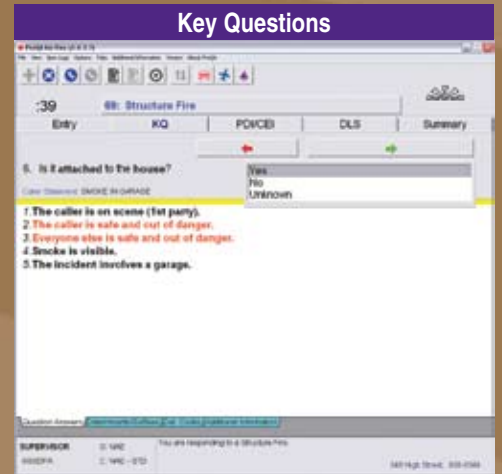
Key Questions

:39

69: Structure Fire

Entry

KQ

PDI/CEI

DLS

Summary

6. Is it attached to the house?

Case Observed: SMOKE IN GARAGE

Yes
No
Unknown

1.The caller is on scene (1st party).
2.The caller is safe and out of danger.
3.Everyone else is safe and out of danger.
4.Smoke is visible.
5.The incident involves a garage.

Question Answers

SUPERVISOR

You are responding to a Structure Fire.

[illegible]